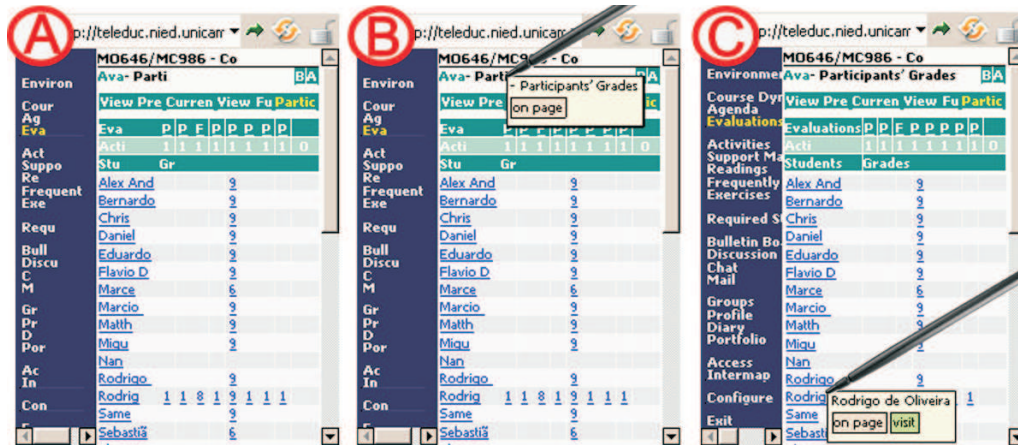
A

p://teleduc.nied.unicam

MO646/MC986 - Co

Ava- Parti

B A

Environ
Cour
Ag
Eva
Act
Suppo
Re
Frequent
Exe
Requ
Bull
Discu
C
M
Gr
Pr
D
Por
Ac
In
Con

View Pre Curren View Fu Partic

Eva P P F P P P P P
Acti 1 1 1 1 1 1 1 0
Stu Gr
Alex And 9
Bernardo 9
Chris 9
Daniel 9
Eduardo 9
Flavio D 9
Marce 6
Marcio 9
Matth 9
Migu 9
Nan
Rodrigo 9
Rodrig 1 1 8 1 9 1 1 1
Same 9
Sebastiã 6

B

p://teleduc.nied.unicam

MO646/MC9 - Co

Ava- Parti

B A

- Participants' Grades

on page

Environ
Cour
Ag
Eva
Act
Suppo
Re
Frequent
Exe
Requ
Bull
Discu
C
M
Gr
Pr
D
Por
Ac
In
Con

View Pre Curren View Fu Partic

Eva P P F P P P P P
Acti 1 1 1 1 1 1 1 0
Stu Gr
Alex And 9
Bernardo 9
Chris 9
Daniel 9
Eduardo 9
Flavio D 9
Marce 6
Marcio 9
Matth 9
Migu 9
Nan
Rodrigo 9
Rodrig 1 1 8 1 9 1 1 1
Same 9
Sebastiã 6

C

p://teleduc.nied.unicam

MO646/MC986 - Co

Environmen Ava- Participants' Grades

B A

Course Dyn
Agenda
Evaluations
Activities
Support Ma
Readings
Frequently
Exercises
Required S
Bulletin Bo
Discussion
Chat
Mail
Groups
Profile
Diary
Portfolio
Access
Intermap
Configure
Exit

View Pre Curren View Fu Partic

Evaluations P P F P P P P P
Acti 1 1 1 1 1 1 1 0
Students Grades
Alex And 9
Bernardo 9
Chris 9
Daniel 9
Eduardo 9
Flavio D 9
Marce 6
Marcio 9
Matth 9
Migu
Nan
Rodrigo
Rodrig 1
Same
Sebastiã

Rodrigo de Oliveira

on page visit